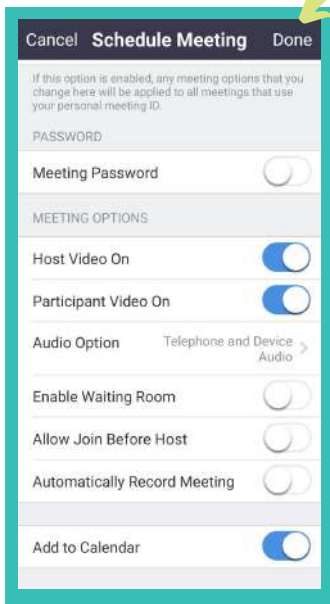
Cancel Schedule Meeting Done

If this option is enabled, any meeting options that you change here will be applied to all meetings that use your personal meeting ID.

PASSWORD

Meeting Password

MEETING OPTIONS

Host Video On

Participant Video On

Audio Option Telephone and Device Audio

Enable Waiting Room

Allow Join Before Host

Automatically Record Meeting

Add to Calendar